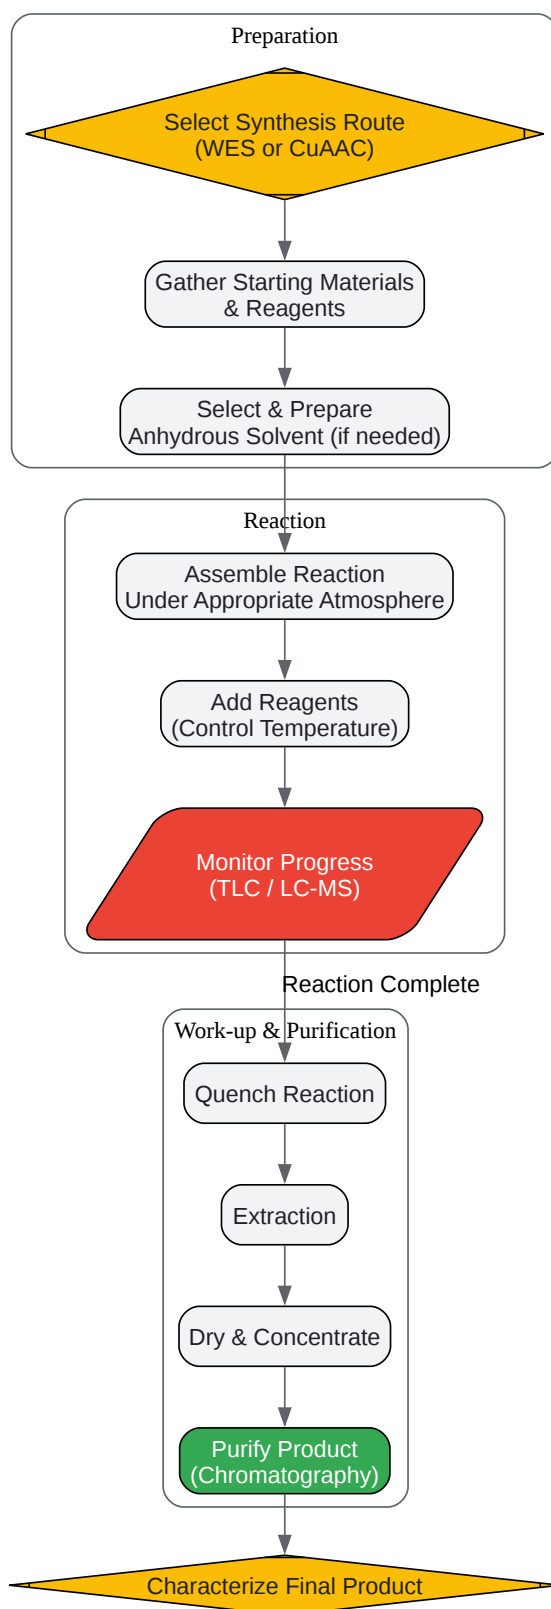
Preparation

Select Synthesis Route
(WES or CuAAC)

Gather Starting Materials
& Reagents

Select & Prepare
Anhydrous Solvent (if needed)

Reaction

Assemble Reaction
Under Appropriate Atmosphere

Add Reagents
(Control Temperature)

Monitor Progress
(TLC / LC-MS)

Reaction Complete

Work-up & Purification

Quench Reaction

Extraction

Dry & Concentrate

Purify Product
(Chromatography)

Characterize Final Product